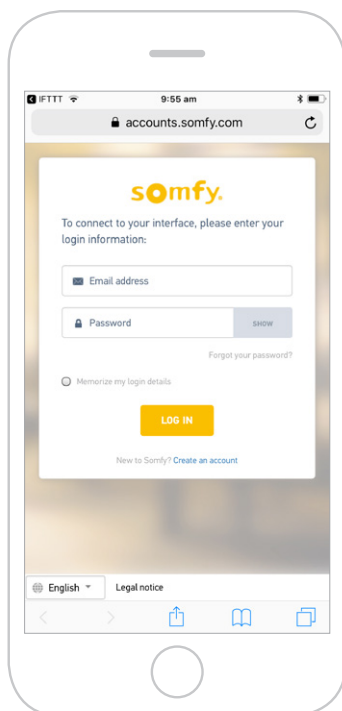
IFTTT
9:55 am
accounts.somfy.com

somfy.

To connect to your interface, please enter your login information:

Email address

Password
SHOW

Forgot your password?

Memorize my login details

LOG IN

New to Somfy? Create an account

English
Legal notice